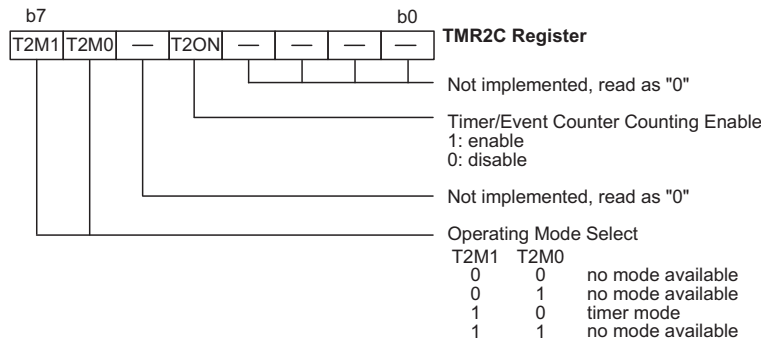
b7 b0

| T2M1 | T2M0 | — | T2ON | — | — | — | — |
|---|---|---|---|---|---|---|---|

TMR2C Register

Not implemented, read as "0"

Timer/Event Counter Counting Enable
1: enable
0: disable

Not implemented, read as "0"

Operating Mode Select

| T2M1 | T2M0 | |
|---|---|---|
| 0 | 0 | no mode available |
| 0 | 1 | no mode available |
| 1 | 0 | timer mode |
| 1 | 1 | no mode available |